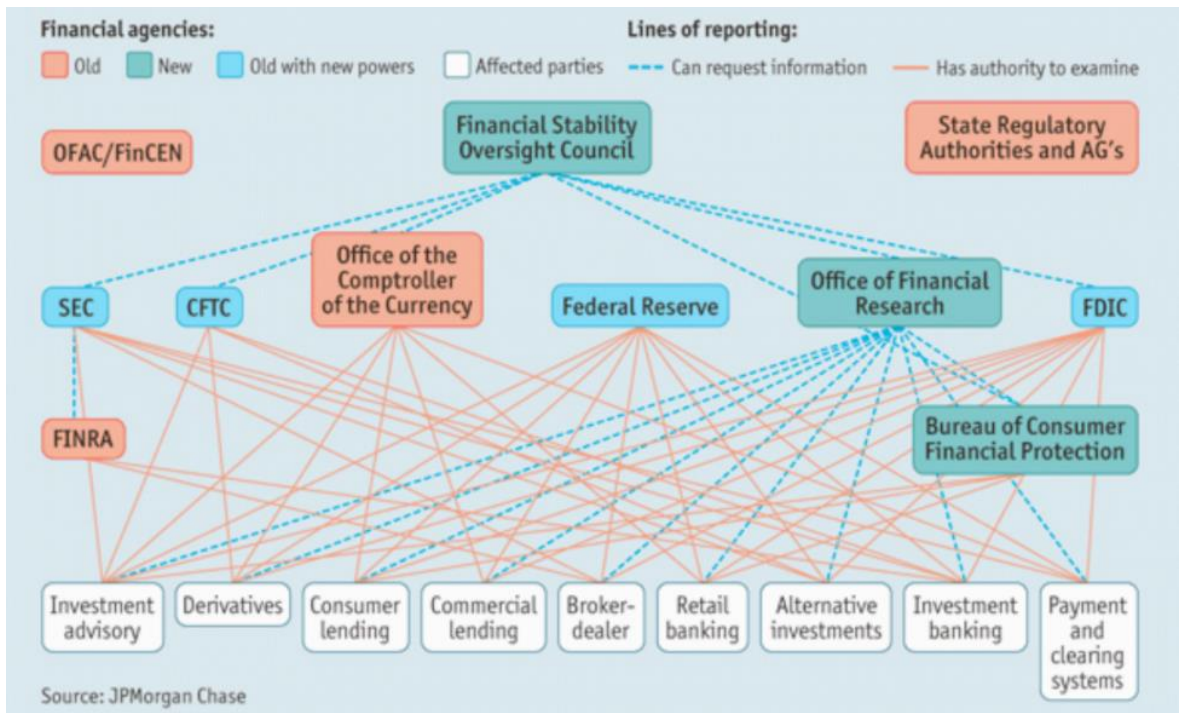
Financial agencies:
Old
New
Old with new powers
Affected parties

Lines of reporting:
Can request information
Has authority to examine

OFAC/FinCEN

Financial Stability Oversight Council

State Regulatory Authorities and AG's

SEC

CFTC

Office of the Comptroller of the Currency

Federal Reserve

Office of Financial Research

FDIC

FINRA

Bureau of Consumer Financial Protection

Investment advisory

Derivatives

Consumer lending

Commercial lending

Broker-dealer

Retail banking

Alternative investments

Investment banking

Payment and clearing systems

Source: JPMorgan Chase